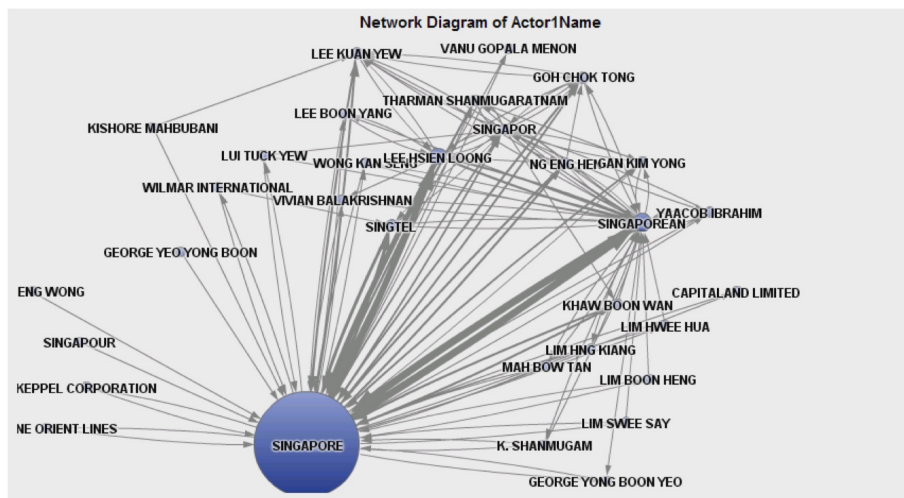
Network Diagram of Actor1Name

LEE KUAN YEW
VANU GOPALA MENON
GOH CHOK TONG
THARMAN SHANMUGARATNAM
LEE BOON YANG
KISHORE MAHBUBANI
SINGAPOR
LUI TUCK YEW
WONG KAN SENG
LEE HSIEN LOONG
NG ENG HEN
GAN KIM YONG
WILMAR INTERNATIONAL
VIVIAN BALAKRISHNAN
YAACOB IBRAHIM
SINGAPOREAN
SINGTEL
GEORGE YEO YONG BOON
ENG WONG
CAPITALAND LIMITED
KHAW BOON WAN
LIM HWEE HUA
SINGAPOUR
LIM HNG KIANG
MAH BOW TAN
LIM BOON HENG
KEPPEL CORPORATION
LIM SWEE SAY
NE ORIENT LINES
SINGAPORE
K. SHANMUGAM
GEORGE YONG BOON YEO